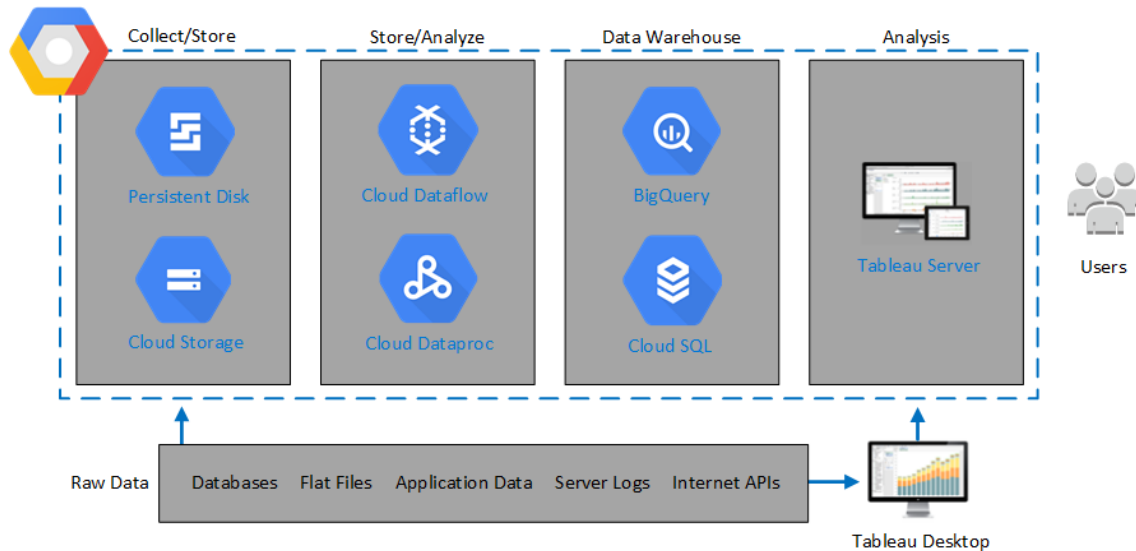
Collect/Store

Persistent Disk

Cloud Storage

Store/Analyze

Cloud Dataflow

Cloud Dataproc

Data Warehouse

BigQuery

Cloud SQL

Analysis

Tableau Server

Users

Raw Data

Databases Flat Files Application Data Server Logs Internet APIs

Tableau Desktop